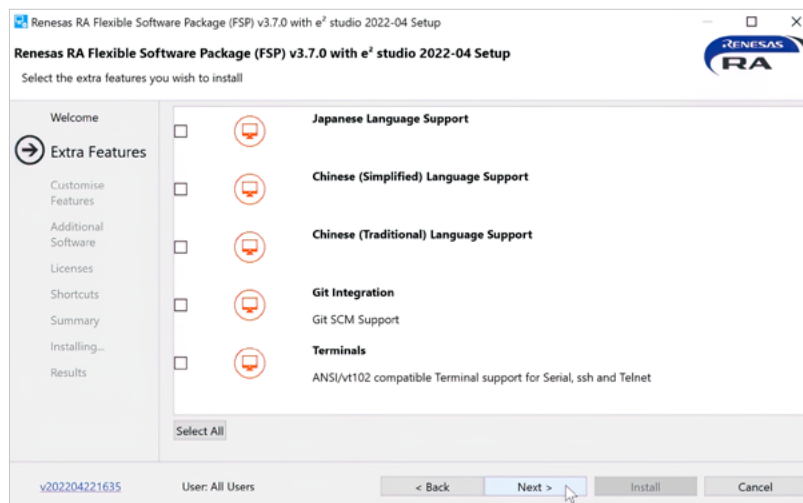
Renesas RA Flexible Software Package (FSP) v3.7.0 with e² studio 2022-04 Setup

Renesas RA Flexible Software Package (FSP) v3.7.0 with e² studio 2022-04 Setup

Select the extra features you wish to install

RENESAS RA

Welcome

Extra Features

Customise Features

Additional Software

Licenses

Shortcuts

Summary

Installing...

Results

Japanese Language Support

Chinese (Simplified) Language Support

Chinese (Traditional) Language Support

Git Integration

Git SCM Support

Terminals

ANSI/vt102 compatible Terminal support for Serial, ssh and Telnet

Select All

v202204221635

User: All Users

< Back

Next >

Install

Cancel